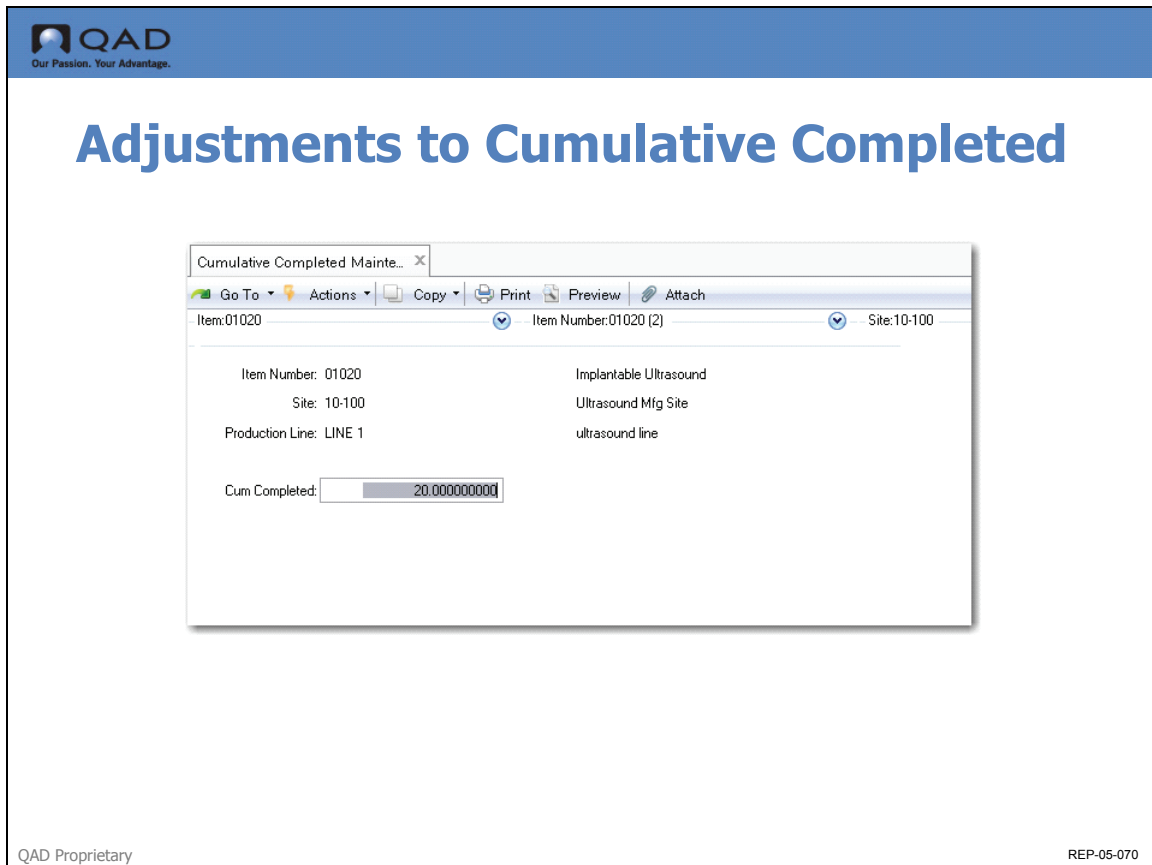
QAD
Our Passion. Your Advantage.

Adjustments to Cumulative Completed

Cumulative Completed Mainte... ×

Go To Actions Copy Print Preview Attach

Item:01020 Item Number:01020 (2) Site:10-100

Item Number: 01020 Implantable Ultrasound

Site: 10-100 Ultrasound Mfg Site

Production Line: LINE 1 ultrasound line

Cum Completed: 20.000000000

QAD Proprietary

REP-05-070